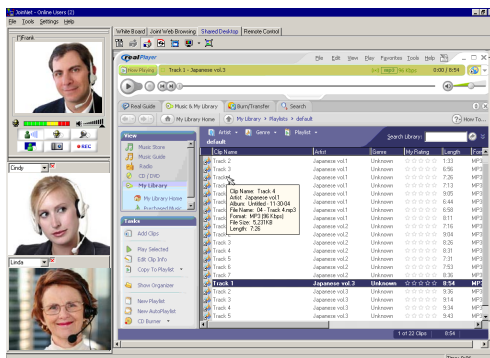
JoinNet - Online Users (2)
File Tools Settings Help

Frank

Cindy

Linda

REC

White Board | Joint Web Browsing | Shared Desktop | Remote Control

RealPlayer
File Edit View Play Favorites Tools Help

Now Playing: Track 1 - Japanese vol.3
0:00 / 8:54

Real Guide | Music & My Library | Burn/Transfer | Search

My Library Home > My Library > Playlists > default
? How To...

Artist | Genre | Playlist
default
Search Library

View
Music Store
Music Guide
Radio
CD / DVD
My Library
My Library Home
Purchased Music

Tasks
Add Clips
Play Selected
Edit Clip Info
Copy To Playlist
Show Organizer
New Playlist
New AutoPlaylist
CD Burner

| Title | Artist | Genre | My Rating | Length | Fo |
|---|---|---|---|---|---|
| Track 2 | Japanese vol.1 | Unknown | | 1:33 | MP3 |
| Track 3 | Japanese vol.1 | Unknown | | 6:56 | MP3 |
| Track 4 | Japanese vol.1 | Unknown | | 7:26 | MP3 |
| Track | Japanese vol.1 | Unknown | | 7:13 | MP3 |
| Track | Japanese vol.1 | Unknown | | 9:05 | MP3 |
| Track | Japanese vol.1 | Unknown | | 6:44 | MP3 |
| Track | Japanese vol.1 | Unknown | | 6:58 | MP3 |
| Track | Japanese vol.1 | Unknown | | 8:11 | MP3 |
| Track | Japanese vol.2 | Unknown | | 7:16 | MP3 |
| Track | Japanese vol.2 | Unknown | | 9:04 | MP3 |
| Track | Japanese vol.2 | Unknown | | 8:26 | MP3 |
| Track 4 | Japanese vol.2 | Unknown | | 8:31 | MP3 |
| Track 5 | Japanese vol.2 | Unknown | | 7:31 | MP3 |
| Track 6 | Japanese vol.2 | Unknown | | 7:53 | MP3 |
| Track 7 | Japanese vol.2 | Unknown | | 8:06 | MP3 |
| Track 1 | Japanese vol.3 | Unknown | | 8:54 | MP3 |
| Track 2 | Japanese vol.3 | Unknown | | 9:14 | MP3 |
| Track 3 | Japanese vol.3 | Unknown | | 9:14 | MP3 |
| Track 4 | Japanese vol.3 | Unknown | | 9:43 | MP3 |

Clip Name: Track 4
Artist: Japanese vol.1
Album: Untitled - 11:30:04
File Name: 04 - Track 4.mp3
Format: MP3 [96 Kbps]
File Size: 5,231 KB
Length: 7:26

1 of 22 Clips
8:54